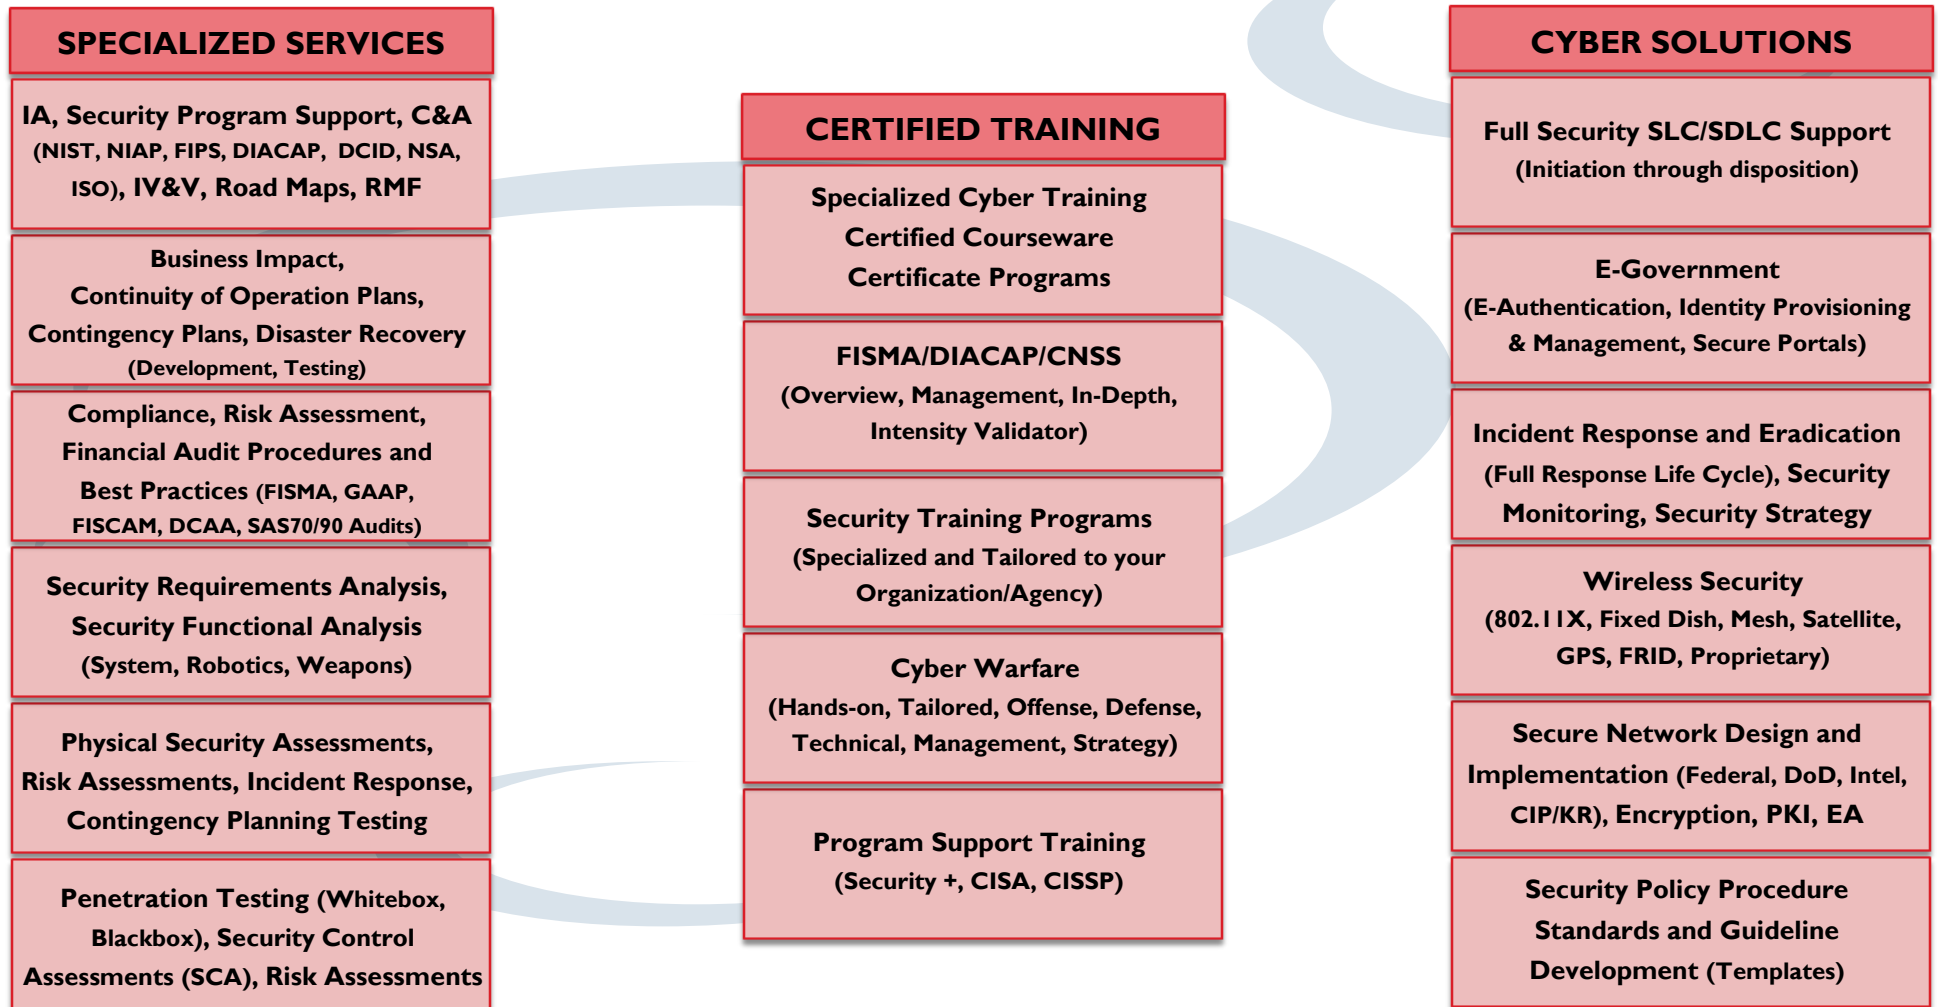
SPECIALIZED SERVICES

IA, Security Program Support, C&A (NIST, NIAP, FIPS, DIACAP, DCID, NSA, ISO), IV&V, Road Maps, RMF

Business Impact, Continuity of Operation Plans, Contingency Plans, Disaster Recovery (Development, Testing)

Compliance, Risk Assessment, Financial Audit Procedures and Best Practices (FISMA, GAAP, FISCAM, DCAA, SAS70/90 Audits)

Security Requirements Analysis, Security Functional Analysis (System, Robotics, Weapons)

Physical Security Assessments, Risk Assessments, Incident Response, Contingency Planning Testing

Penetration Testing (Whitebox, Blackbox), Security Control Assessments (SCA), Risk Assessments

CERTIFIED TRAINING

Specialized Cyber Training
Certified Courseware
Certificate Programs

FISMA/DIACAP/CNSS (Overview, Management, In-Depth, Intensity Validator)

Security Training Programs (Specialized and Tailored to your Organization/Agency)

Cyber Warfare (Hands-on, Tailored, Offense, Defense, Technical, Management, Strategy)

Program Support Training (Security +, CISA, CISSP)

CYBER SOLUTIONS

Full Security SLC/SDLC Support (Initiation through disposition)

E-Government (E-Authentication, Identity Provisioning & Management, Secure Portals)

Incident Response and Eradication (Full Response Life Cycle), Security Monitoring, Security Strategy

Wireless Security (802.11X, Fixed Dish, Mesh, Satellite, GPS, FRID, Proprietary)

Secure Network Design and Implementation (Federal, DoD, Intel, CIP/KR), Encryption, PKI, EA

Security Policy Procedure Standards and Guideline Development (Templates)